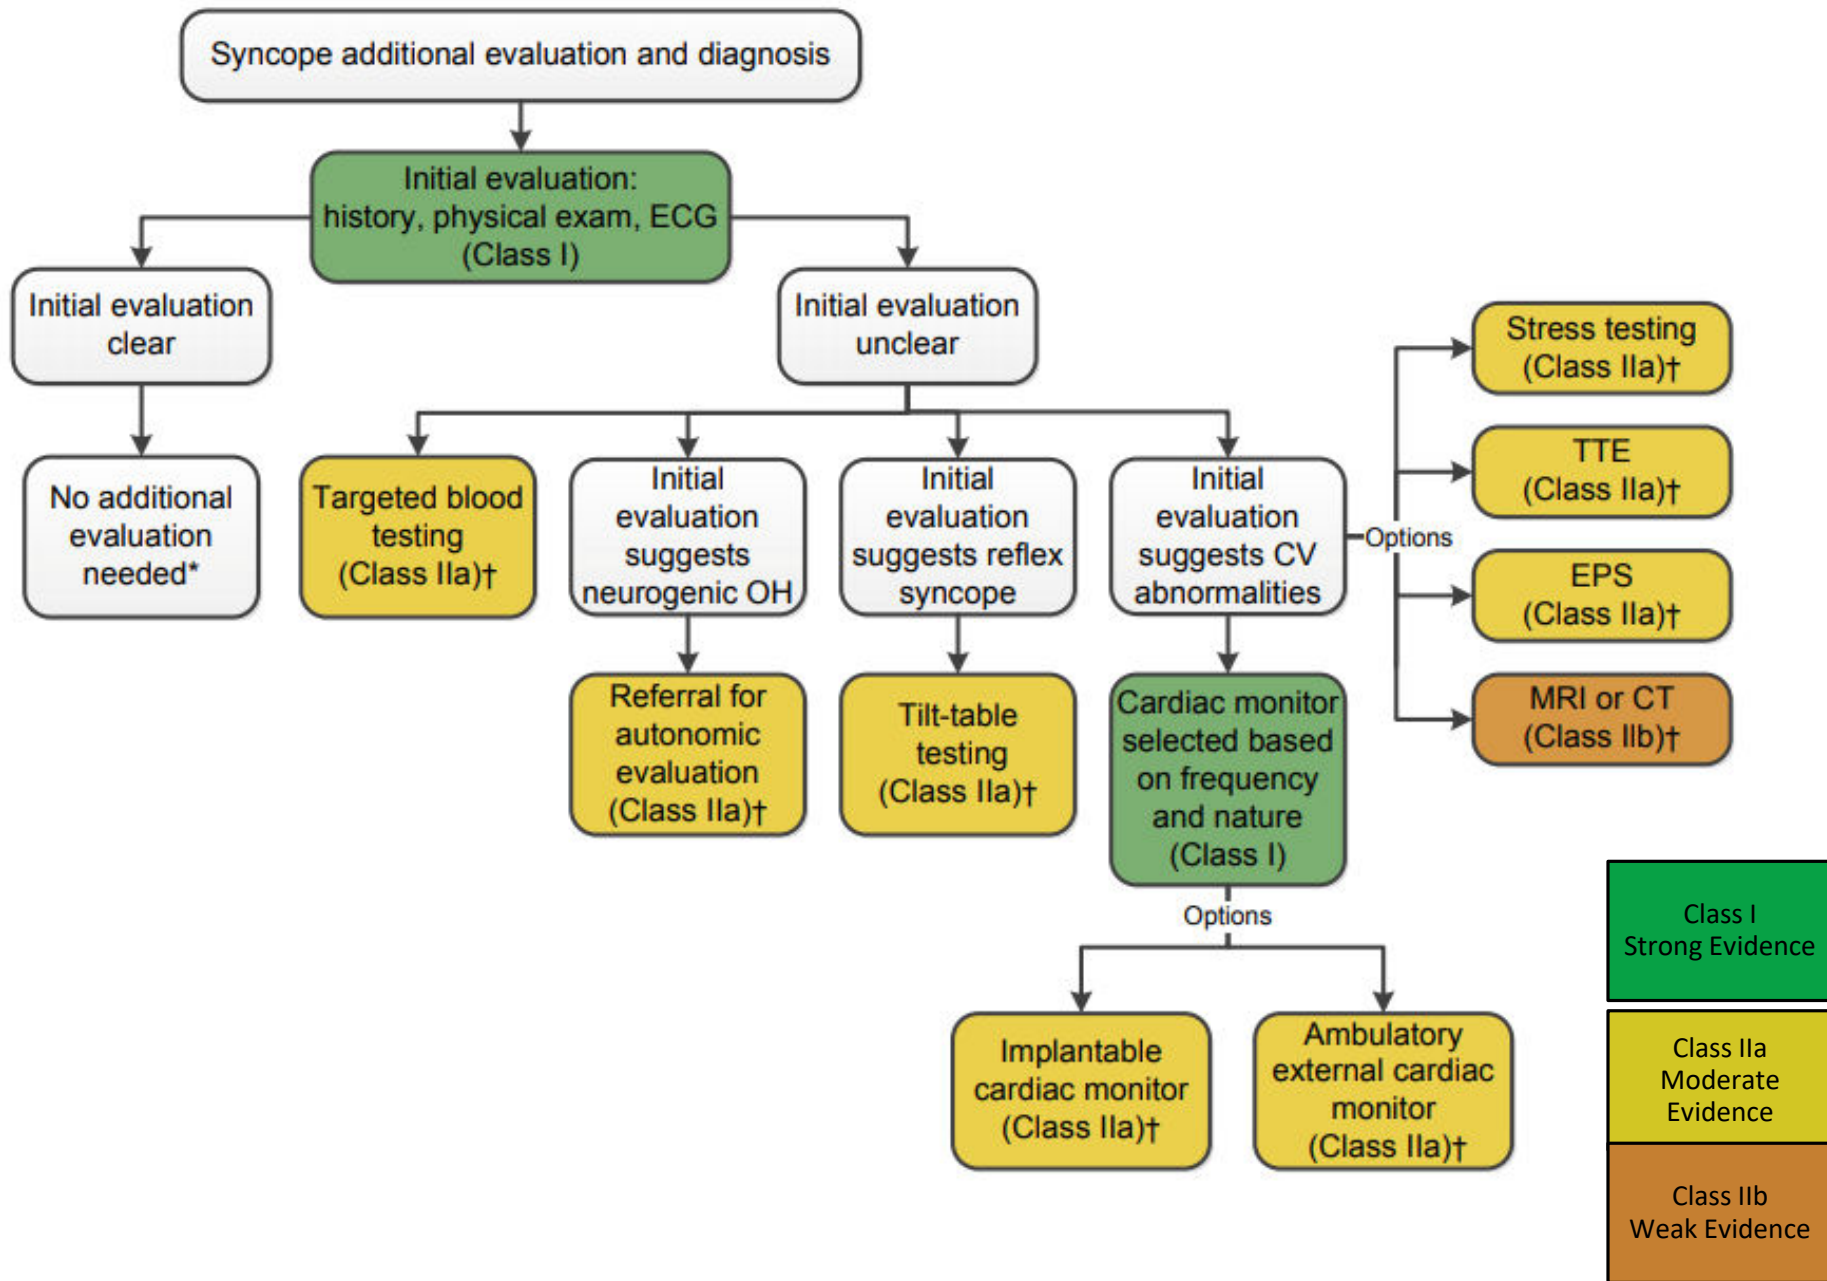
Syncope additional evaluation and diagnosis

Initial evaluation: history, physical exam, ECG (Class I)

Initial evaluation clear

No additional evaluation needed*

Initial evaluation unclear

Targeted blood testing (Class IIa)†

Initial evaluation suggests neurogenic OH

Referral for autonomic evaluation (Class IIa)†

Initial evaluation suggests reflex syncope

Tilt-table testing (Class IIa)†

Initial evaluation suggests CV abnormalities

Options

Stress testing (Class IIa)†

TTE (Class IIa)†

EPS (Class IIa)†

MRI or CT (Class IIb)†

Cardiac monitor selected based on frequency and nature (Class I)

Options

Implantable cardiac monitor (Class IIa)†

Ambulatory external cardiac monitor (Class IIa)†

Class I Strong Evidence

Class IIa Moderate Evidence

Class IIb Weak Evidence